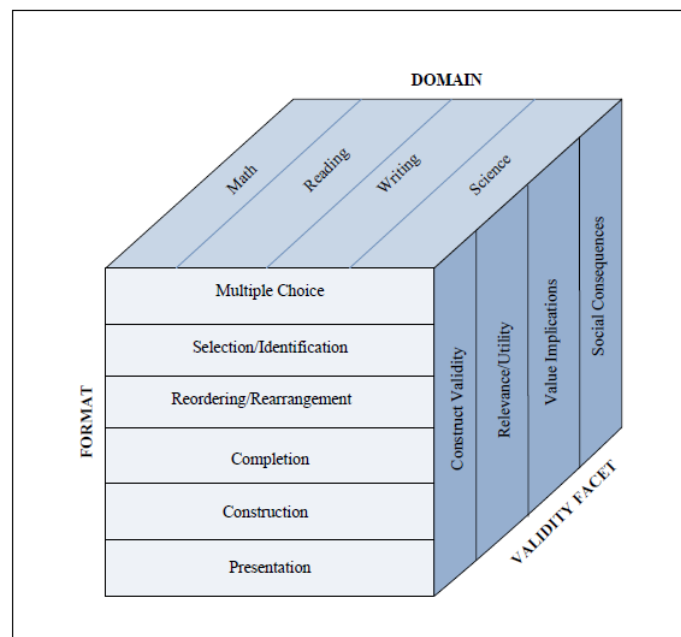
DOMAIN

Math

Reading

Writing

Science

FORMAT

Multiple Choice

Selection/Identification

Reordering/Rearrangement

Completion

Construction

Presentation

Construct Validity

Relevance/Utility

Value Implications

Social Consequences

VALIDITY FACET